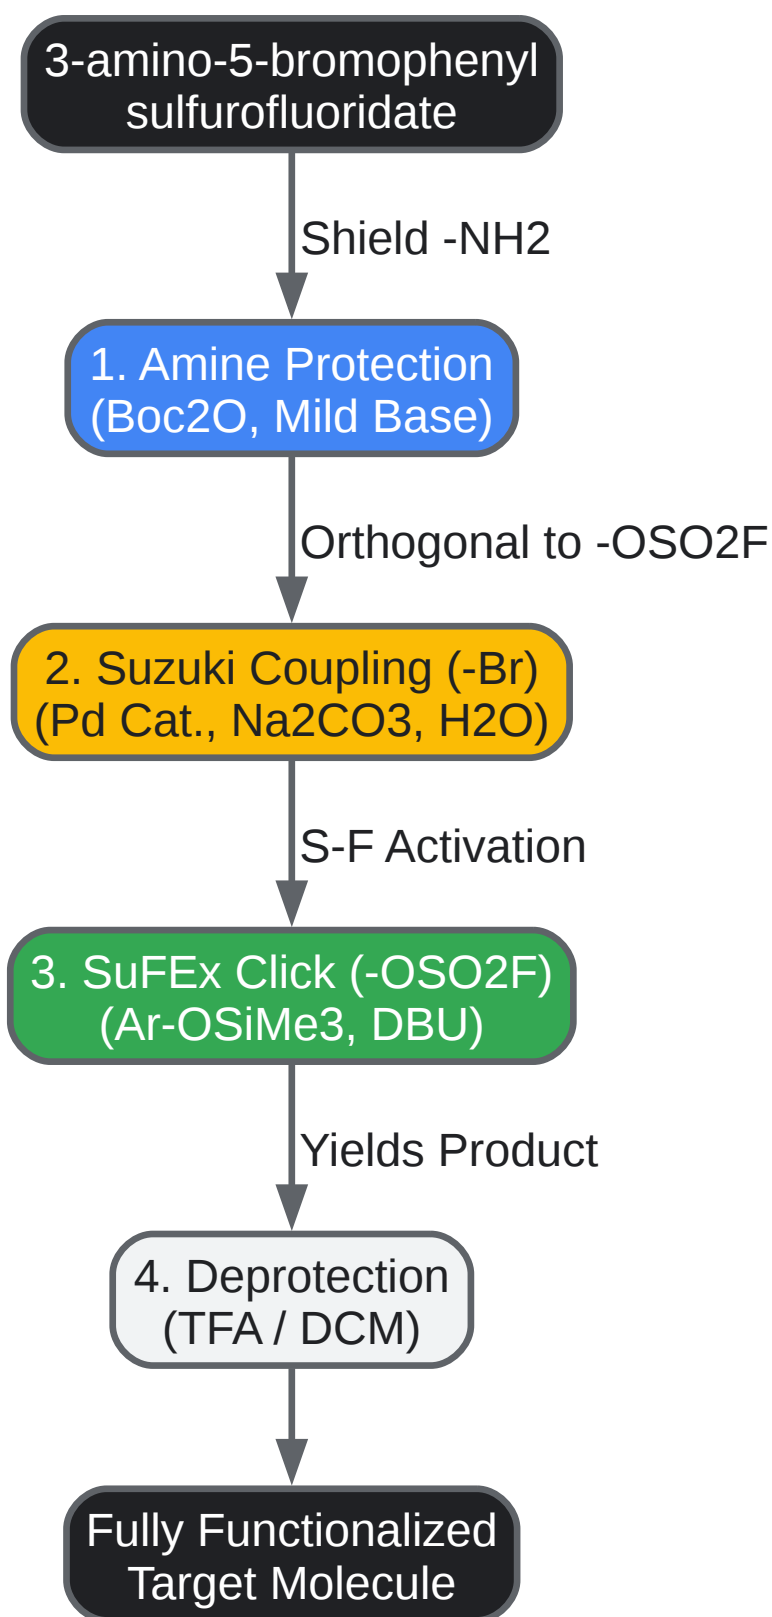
3-amino-5-bromophenyl sulfurofluoridate

Shield -NH2

1. Amine Protection (Boc2O, Mild Base)

Orthogonal to -OSO2F

2. Suzuki Coupling (-Br) (Pd Cat., Na2CO3, H2O)

S-F Activation

3. SuFEx Click (-OSO2F) (Ar-OSiMe3, DBU)

Yields Product

4. Deprotection (TFA / DCM)

Fully Functionalized Target Molecule